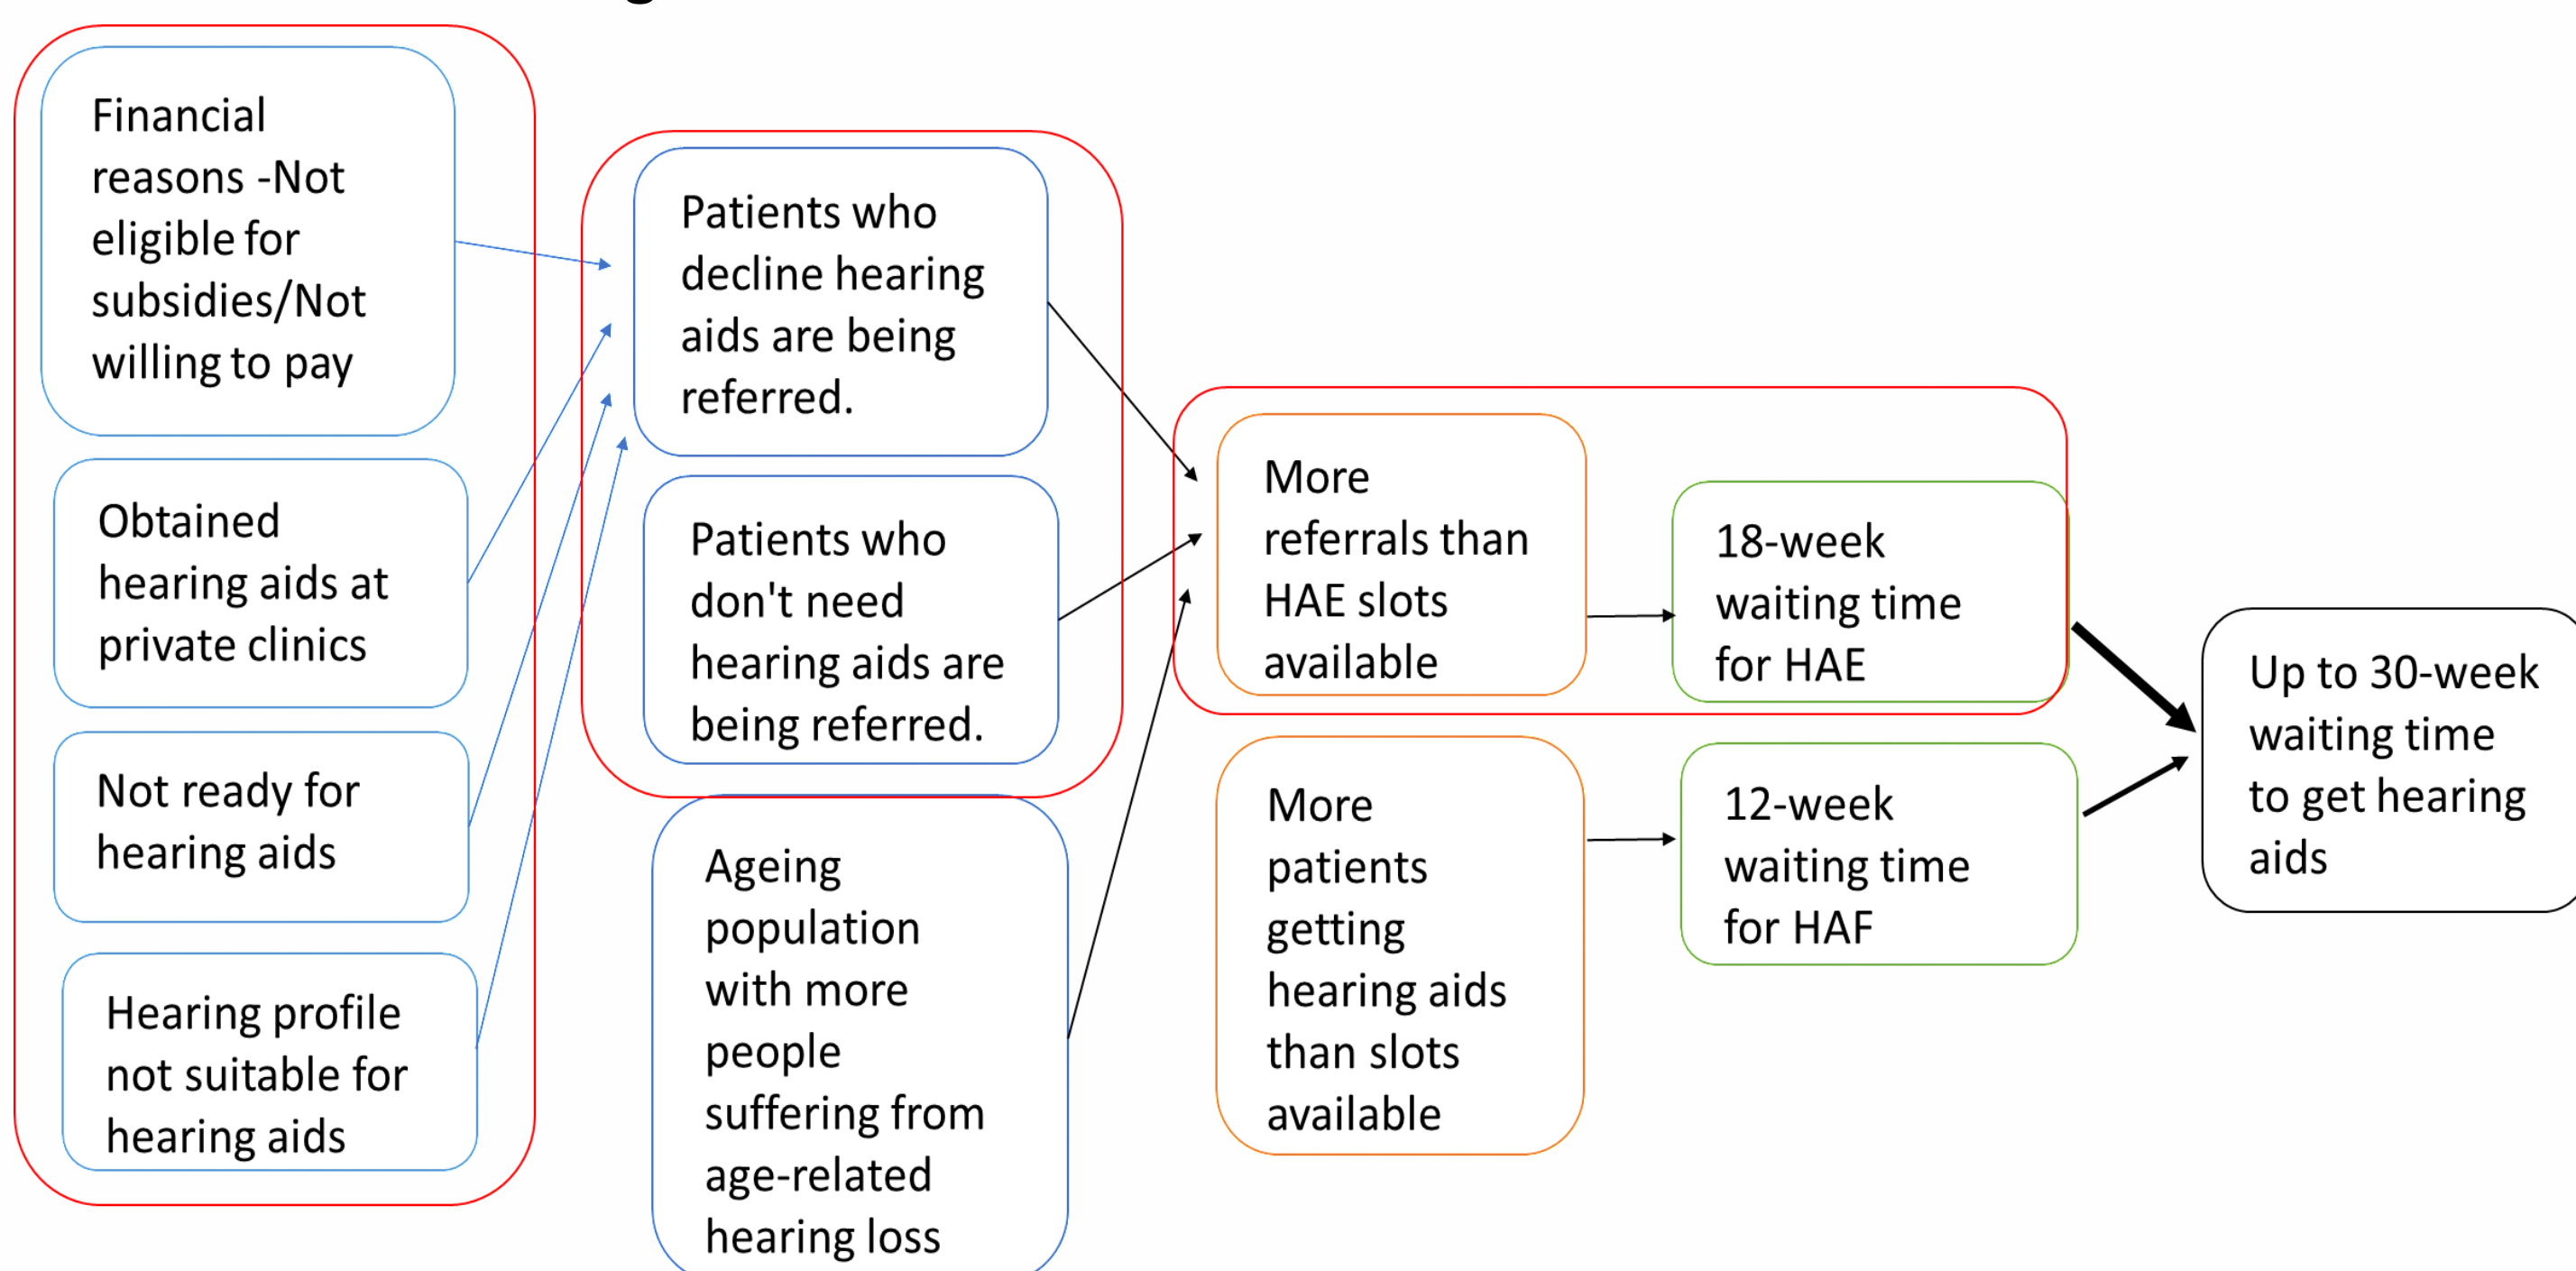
Financial reasons -Not eligible for subsidies/Not willing to pay

Obtained hearing aids at private clinics

Not ready for hearing aids

Hearing profile not suitable for hearing aids

Patients who decline hearing aids are being referred.

Patients who don't need hearing aids are being referred.

Ageing population with more people suffering from age-related hearing loss

More referrals than HAE slots available

18-week waiting time for HAE

More patients getting hearing aids than slots available

12-week waiting time for HAF

Up to 30-week waiting time to get hearing aids